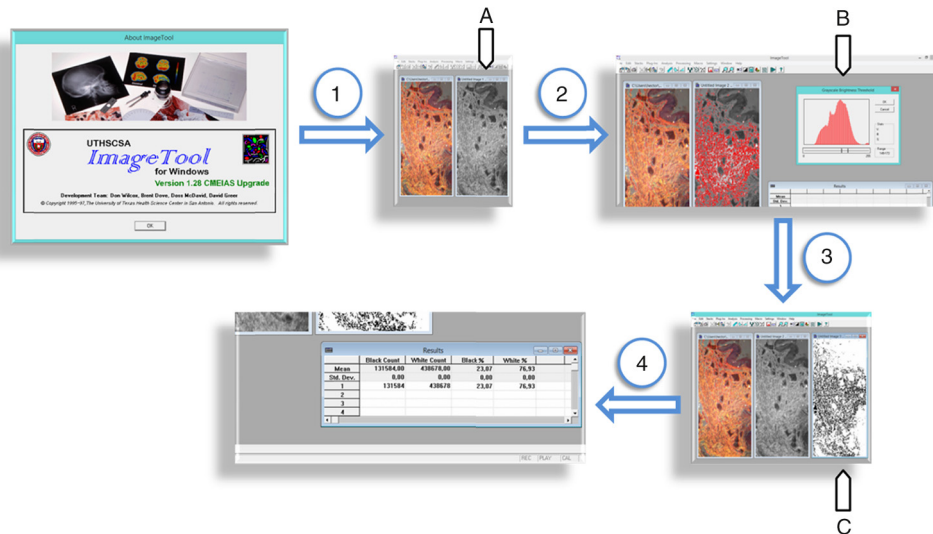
About ImageTool

UTHSCSA
ImageTool
for Windows
Version 1.28 CMEIAS Upgrade
Development Team: Don Wilcox, Brent Dove, Doss McDavid, David Greer
© Copyright 1995-97, The University of Texas Health Science Center in San Antonio. All rights reserved

OK

1

A

2

B

Grayscale Brightness Threshold

OK

Cancel

Results

3

4

C

Results

| | Black Count | White Count | Black % | White % |
|---|---|---|---|---|
| Mean | 131584,00 | 438678,00 | 23,07 | 76,93 |
| Std. Dev. | 0,00 | 0,00 | 0,00 | 0,00 |
| 1 | 131584 | 438678 | 23,07 | 76,93 |
| 2 | | | | |
| 3 | | | | |
| 4 | | | | |

REC PLAY CAL